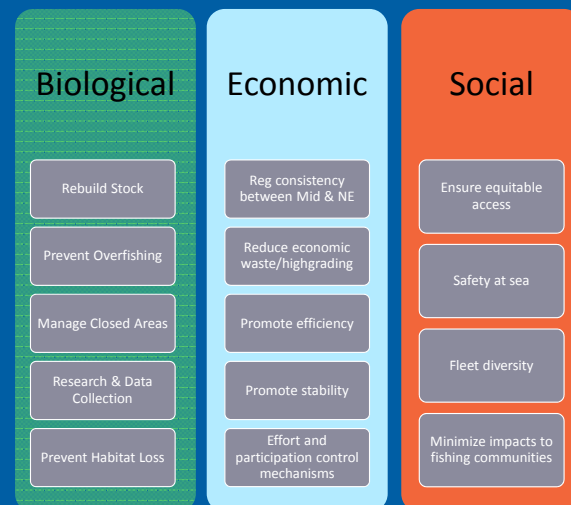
Biological

Rebuild Stock

Prevent Overfishing

Manage Closed Areas

Research & Data Collection

Prevent Habitat Loss

Economic

Reg consistency between Mid & NE

Reduce economic waste/highgrading

Promote efficiency

Promote stability

Effort and participation control mechanisms

Social

Ensure equitable access

Safety at sea

Fleet diversity

Minimize impacts to fishing communities